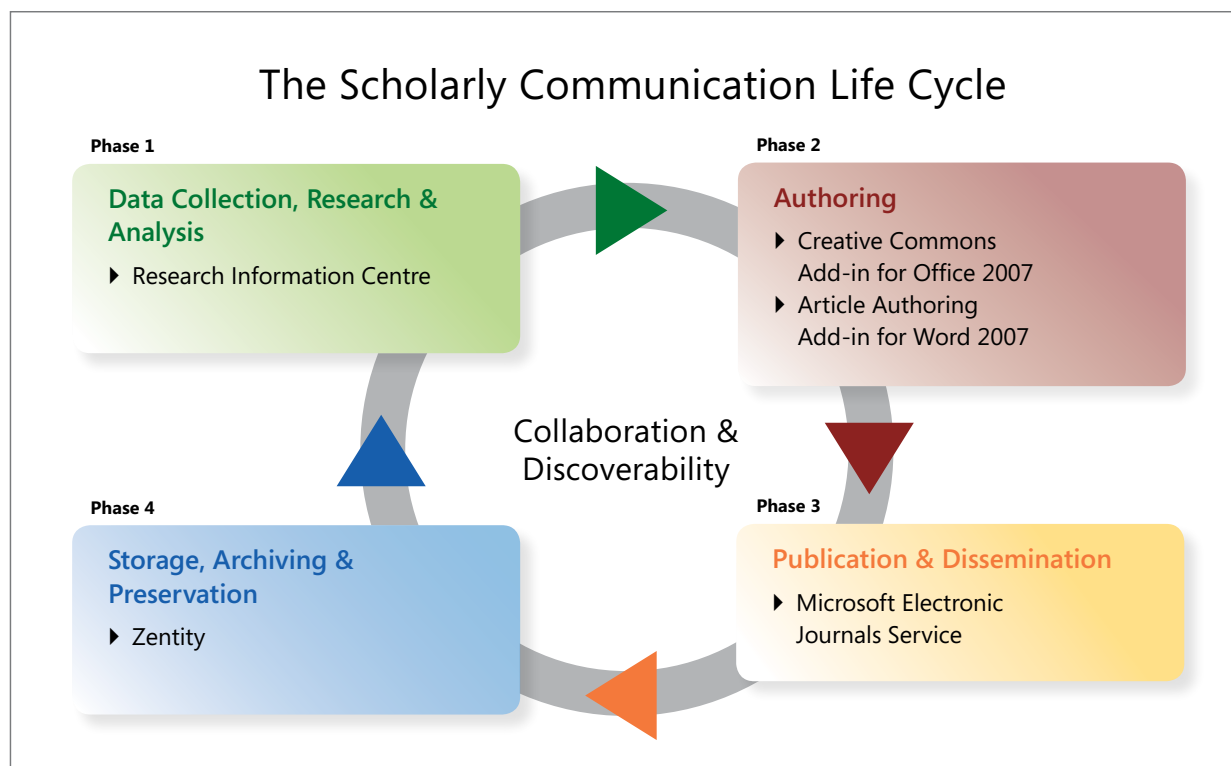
The Scholarly Communication Life Cycle

Phase 1

Data Collection, Research & Analysis

▸ Research Information Centre

Phase 2

Authoring

▸ Creative Commons Add-in for Office 2007

▸ Article Authoring Add-in for Word 2007

Collaboration & Discoverability

Phase 4

Storage, Archiving & Preservation

▸ Zentity

Phase 3

Publication & Dissemination

▸ Microsoft Electronic Journals Service